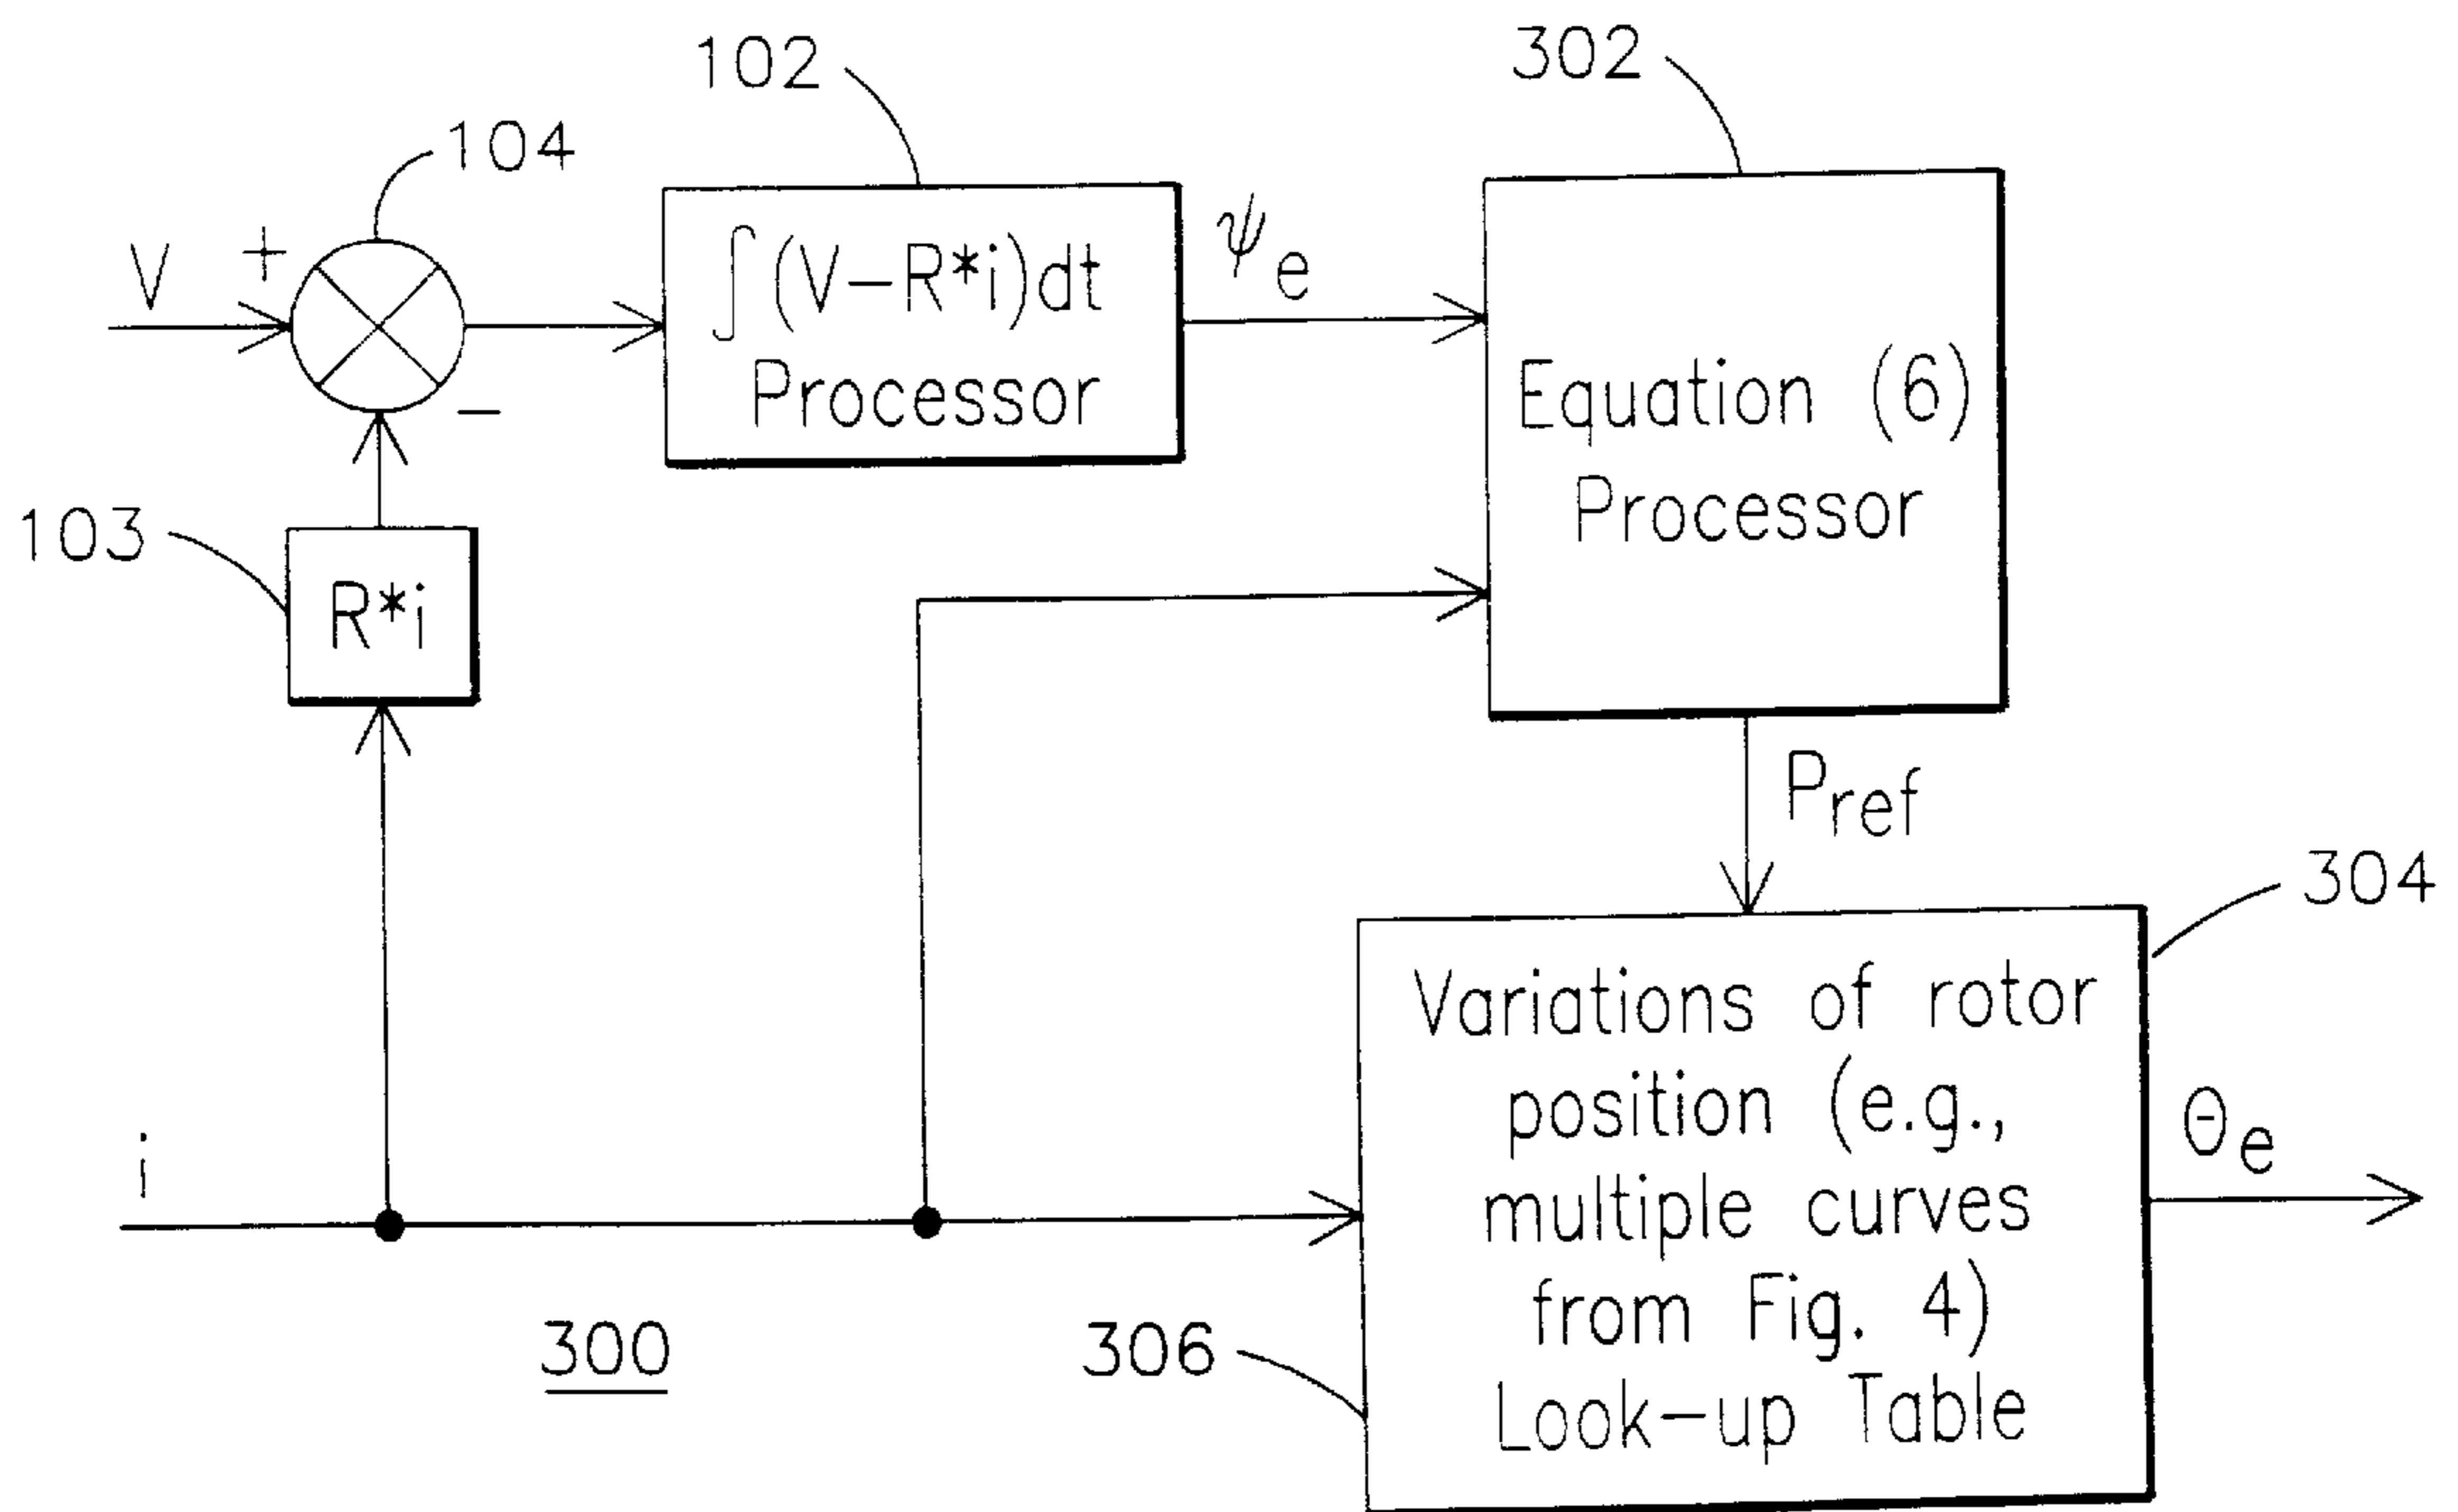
102

302

104

V

+

−

$\int(V-R*i)dt$
Processor

$\psi_e$

Equation (6)
Processor

103

R*i

$P_{ref}$

304

Variations of rotor position (e.g., multiple curves from Fig. 4)
Look-up Table

i

$\Theta_e$

300

306